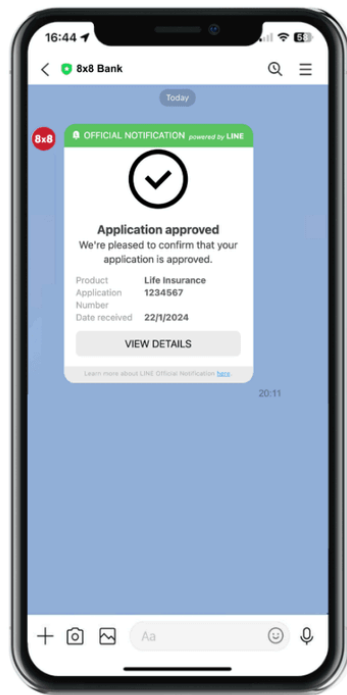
16:44

8x8 Bank

Today

8x8

OFFICIAL NOTIFICATION powered by LINE

Application approved

We're pleased to confirm that your application is approved.

| | |
|---|---|
| Product | Life Insurance |
| Application Number | 1234567 |
| Date received | 22/1/2024 |

VIEW DETAILS

Learn more about LINE Official Notification here.

20:11

Aa